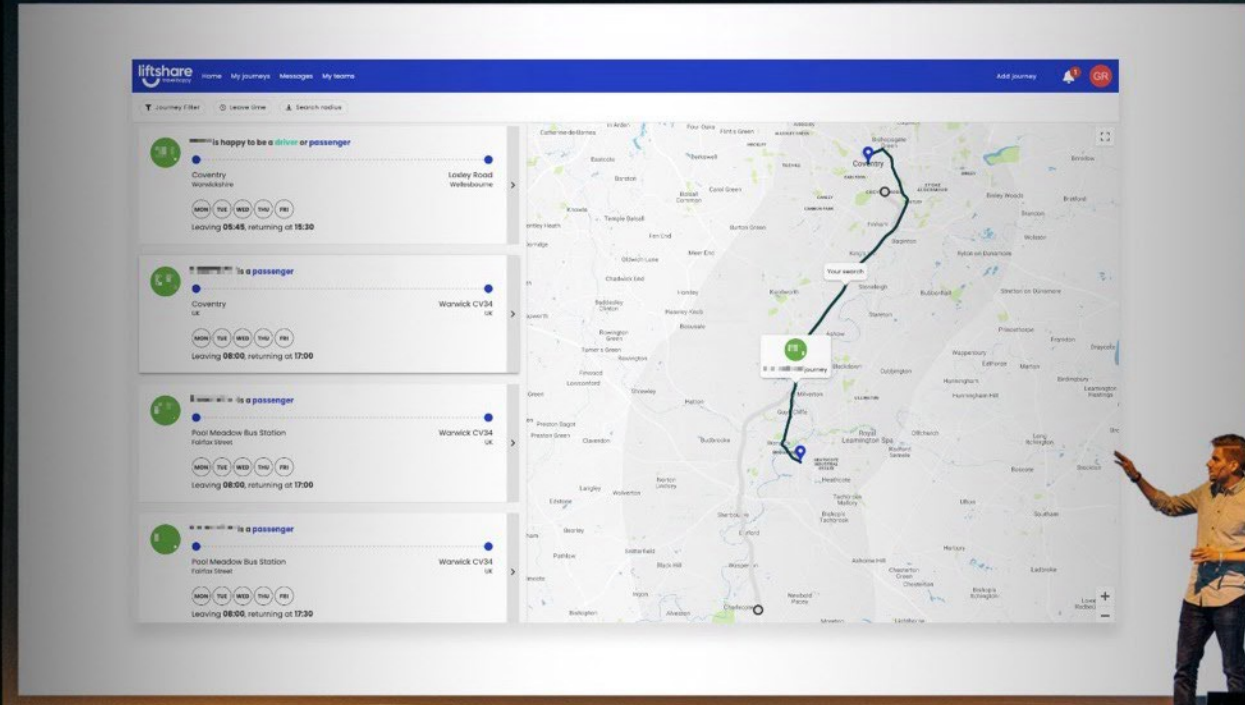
liftshare Home My journeys Messages My teams Add journey GR

Journey Filter Leave time Search radius

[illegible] is happy to be a driver or passenger
Coventry
Warwickshire
Loxley Road
Wellesbourne
MON TUE WED THU FRI
Leaving 05:45, returning at 15:30

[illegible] is a passenger
Coventry
UK
Warwick CV34
UK
MON TUE WED THU FRI
Leaving 08:00, returning at 17:00

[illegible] is a passenger
Pool Meadow Bus Station
Fairfax Street
Warwick CV34
UK
MON TUE WED THU FRI
Leaving 08:00, returning at 17:00

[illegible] is a passenger
Pool Meadow Bus Station
Fairfax Street
Warwick CV34
UK
MON TUE WED THU FRI
Leaving 08:00, returning at 17:30

Coventry
Your search
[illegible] journey
Royal Leamington Spa
Kenilworth
Warwick
Balsall Common
Knowle
Stoneleigh
Bubbenhall
Cubbington
Radford Semele
Whitnash
Hatton
Shrewley
Lowsonford
Claverdon
Norton Lindsey
Sherbourne
Barford
Wasperton
Charlecote
Ashorne Hill
Bishops Tachbrook
Ufton
Harbury
Southam
Long Itchington
Marton
Eathorpe
Hunningham
Offchurch
Princethorpe
Ryton on Dunsmore
Stretton on Dunsmore
Binley Woods
Baginton
Finham
Burton Green
Berkswell
Meer End
Honiley
Beausale
Haseley Knob
Rowington
Langley
Wolverton
Preston Bagot
Fen End
Temple Balsall
Chadwick End
Baddesley Clinton
Ashow
Weston under Wetherley
Wappenbury
Hunningham Hill
Bishops Itchington
Chesterton
Ladbroke
Lighthorne
Moreton
Newbold Pacey
Wellesbourne
Alveston
+
−